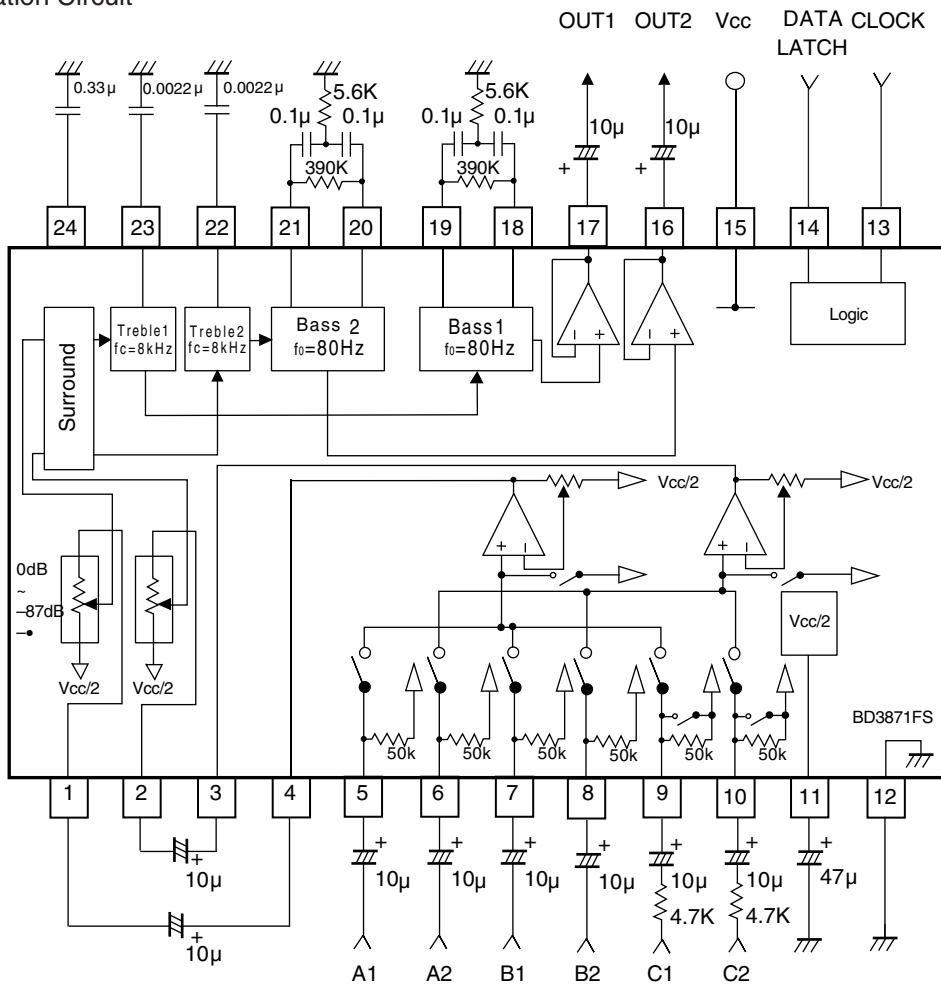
ation Circuit

OUT1 OUT2 Vcc DATA LATCH CLOCK

0.33μ 0.0022μ 0.0022μ 5.6K 0.1μ 0.1μ 390K 5.6K 0.1μ 0.1μ 390K 10μ 10μ + +

24 23 22 21 20 19 18 17 16 15 14 13

Surround

Treble1 fc=8kHz

Treble2 fc=8kHz

Bass 2 f0=80Hz

Bass1 f0=80Hz

Logic

Vcc/2

Vcc/2

0dB ~ −87dB

Vcc/2 Vcc/2

Vcc/2

50k 50k 50k 50k 50k 50k

BD3871FS

1 2 3 4 5 6 7 8 9 10 11 12

10μ + 10μ +

10μ 10μ 10μ 10μ 10μ 10μ 47μ

4.7K 4.7K

A1 A2 B1 B2 C1 C2